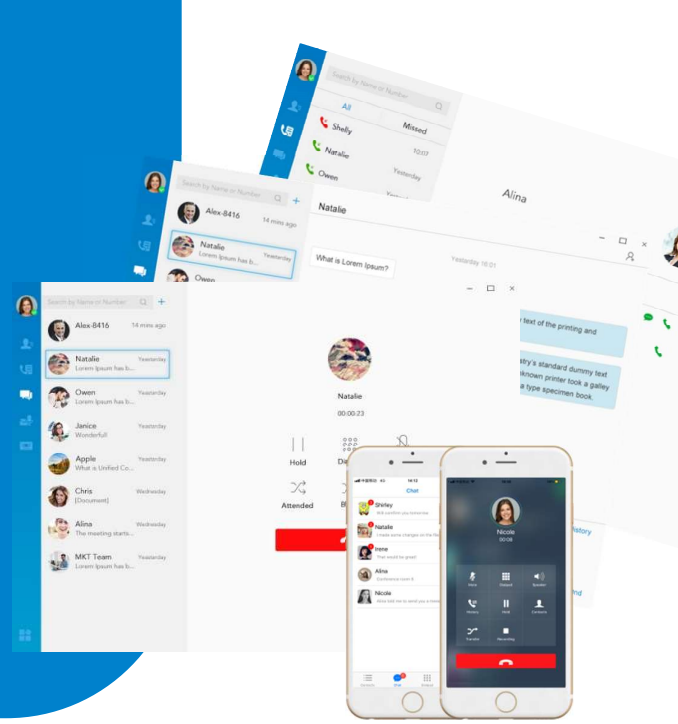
Search by Name or Number

All

Missed

Shelly

Natalie

Owen

Yesterday

Alina

Search by Name or Number

Alex-8416

14 mins ago

Natalie

Lorem Ipsum has b...

Yesterday

Owen

Natalie

What is Lorem Ipsum?

Yesterday 18:01

Search by Name or Number

Alex-8416

14 mins ago

Natalie

Lorem Ipsum has b...

Yesterday

Owen

Lorem Ipsum has b...

Yesterday

Janice

Wonderful!

Yesterday

Apple

What is Unified Co...

Yesterday

Chris

[Document]

Wednesday

Alina

The meeting starts...

Wednesday

MKT Team

Lorem Ipsum has b...

Yesterday

Natalie

00:00:23

Hold

Attended

r text of the printing and

stry's standard dummy text
known printer took a galley
a type specimen book.

istory

nd

Chat

Shirley

Natalie

Irene

Alina

Nicole

Nicole

Mute

Dialpad

Speaker

History

Hold

Contacts

Transfer

Recording